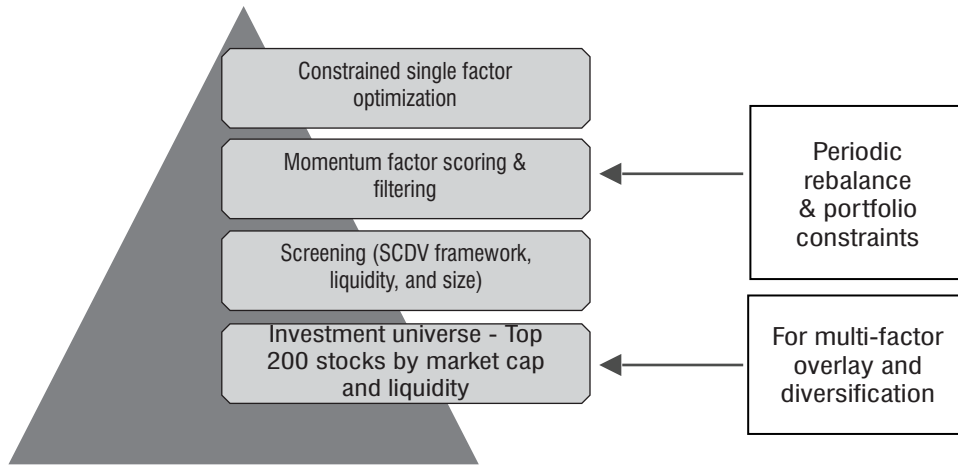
Constrained single factor optimization

Momentum factor scoring & filtering

Screening (SCDV framework, liquidity, and size)

Investment universe - Top 200 stocks by market cap and liquidity

Periodic rebalance & portfolio constraints

For multi-factor overlay and diversification